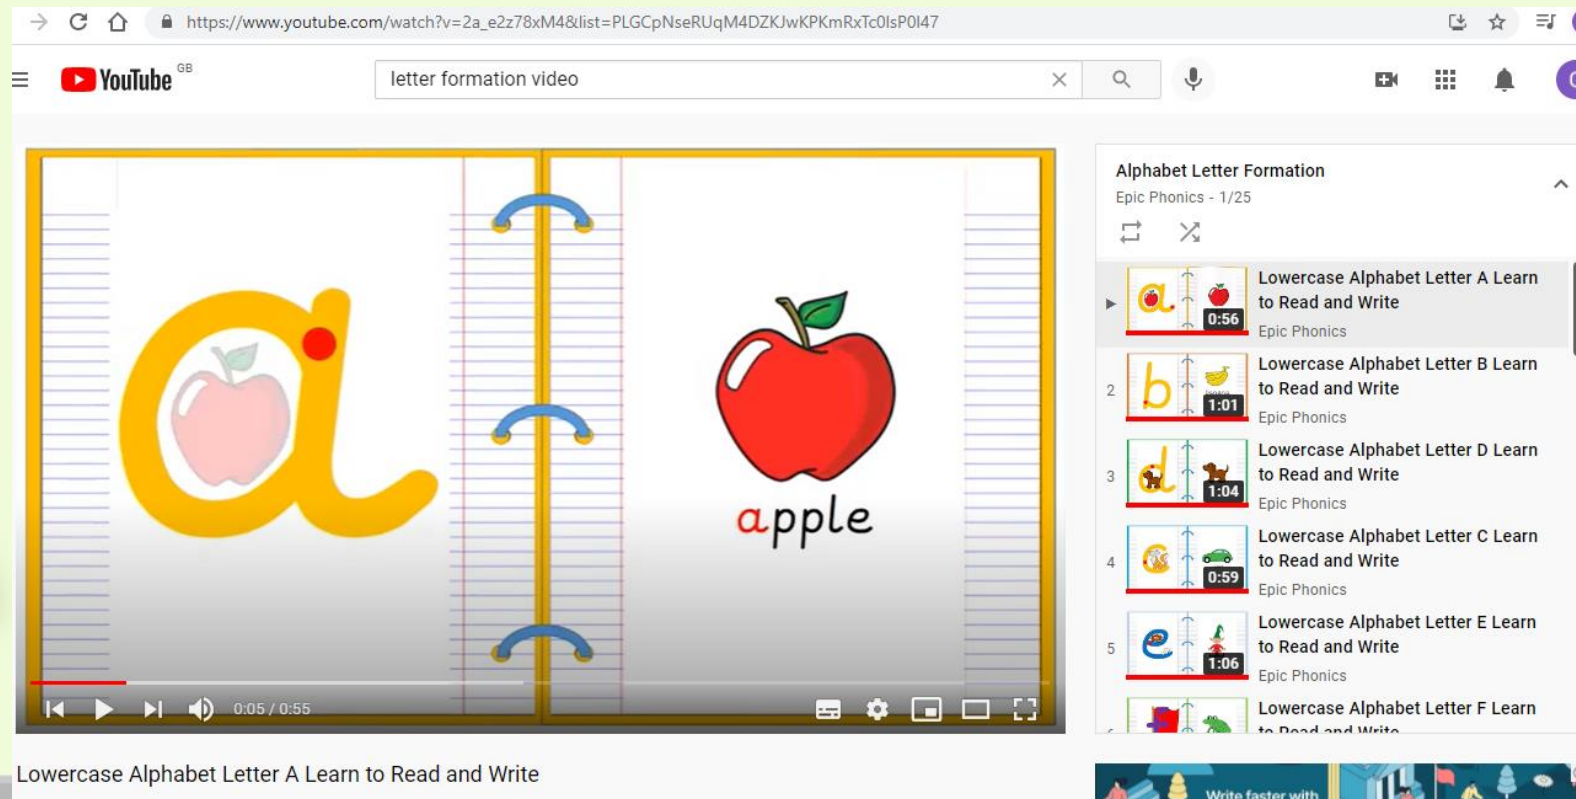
https://www.youtube.com/watch?v=2a_e2z78xM4&list=PLGCpNseRUqM4DZKJwKPKmRxTc0lsP0I47

YouTube GB

letter formation video

apple

0:05 / 0:55

Lowercase Alphabet Letter A Learn to Read and Write

Alphabet Letter Formation
Epic Phonics - 1/25

0:56 Lowercase Alphabet Letter A Learn to Read and Write
Epic Phonics

2 1:01 Lowercase Alphabet Letter B Learn to Read and Write
Epic Phonics

3 1:04 Lowercase Alphabet Letter D Learn to Read and Write
Epic Phonics

4 0:59 Lowercase Alphabet Letter C Learn to Read and Write
Epic Phonics

5 1:06 Lowercase Alphabet Letter E Learn to Read and Write
Epic Phonics

Lowercase Alphabet Letter F Learn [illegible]

Write faster with